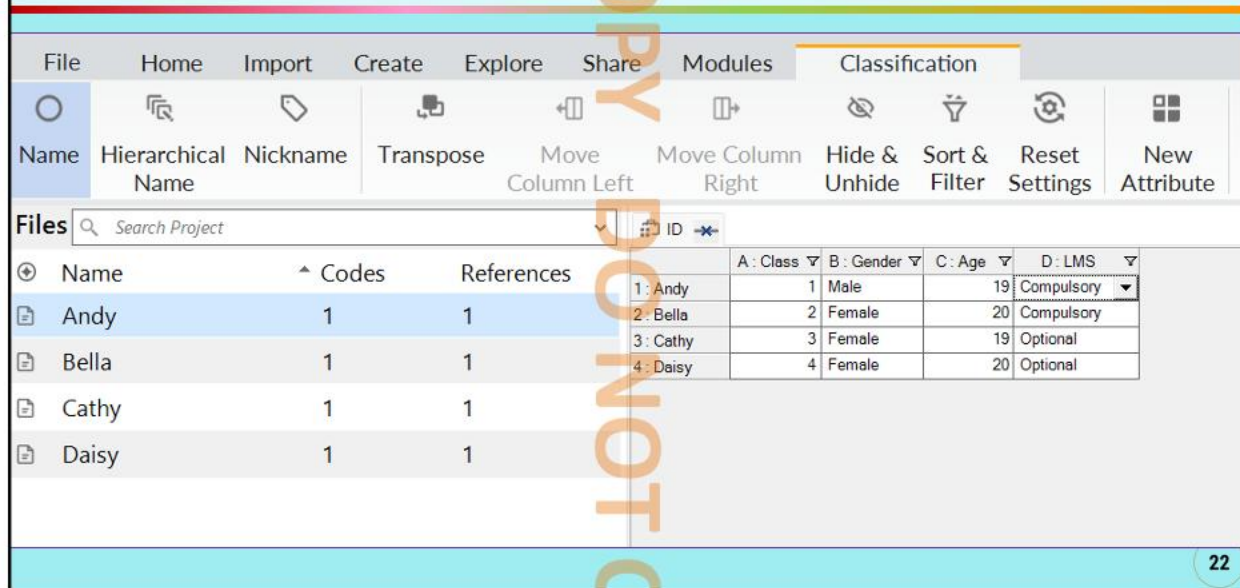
File Home Import Create Explore Share Modules Classification

Name | Hierarchical Name | Nickname | Transpose | Move Column Left | Move Column Right | Hide & Unhide | Sort & Filter | Reset Settings | New Attribute

Files Search Project

| Name | Codes | References |
|---|---|---|
| Andy | 1 | 1 |
| Bella | 1 | 1 |
| Cathy | 1 | 1 |
| Daisy | 1 | 1 |

ID

| | A : Class | B : Gender | C : Age | D : LMS |
|---|---|---|---|---|
| 1 : Andy | 1 | Male | 19 | Compulsory |
| 2 : Bella | 2 | Female | 20 | Compulsory |
| 3 : Cathy | 3 | Female | 19 | Optional |
| 4 : Daisy | 4 | Female | 20 | Optional |

COPY DO NOT C

22